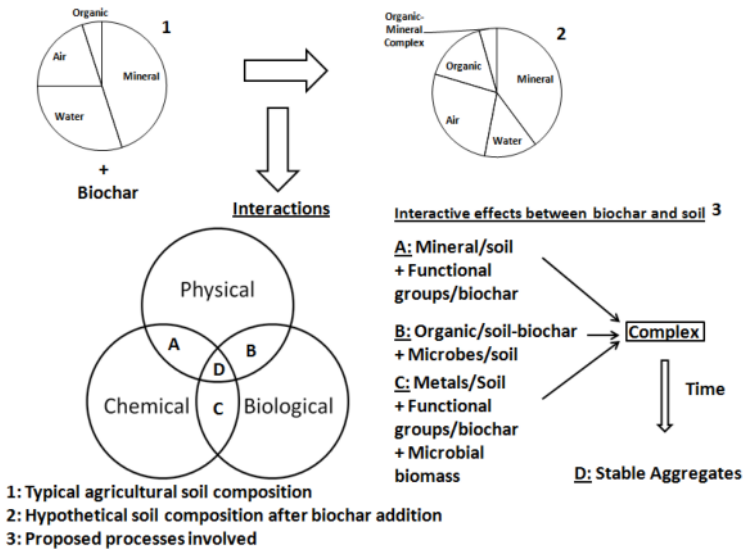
Organic
1
Air
Mineral
Water
+
Biochar

Organic-Mineral Complex
2
Organic
Mineral
Air
Water

Interactions

Physical
A
B
D
Chemical
C
Biological

Interactive effects between biochar and soil 3

A: Mineral/soil + Functional groups/biochar

B: Organic/soil-biochar + Microbes/soil

C: Metals/Soil + Functional groups/biochar + Microbial biomass

Complex

Time

D: Stable Aggregates

1: Typical agricultural soil composition
2: Hypothetical soil composition after biochar addition
3: Proposed processes involved